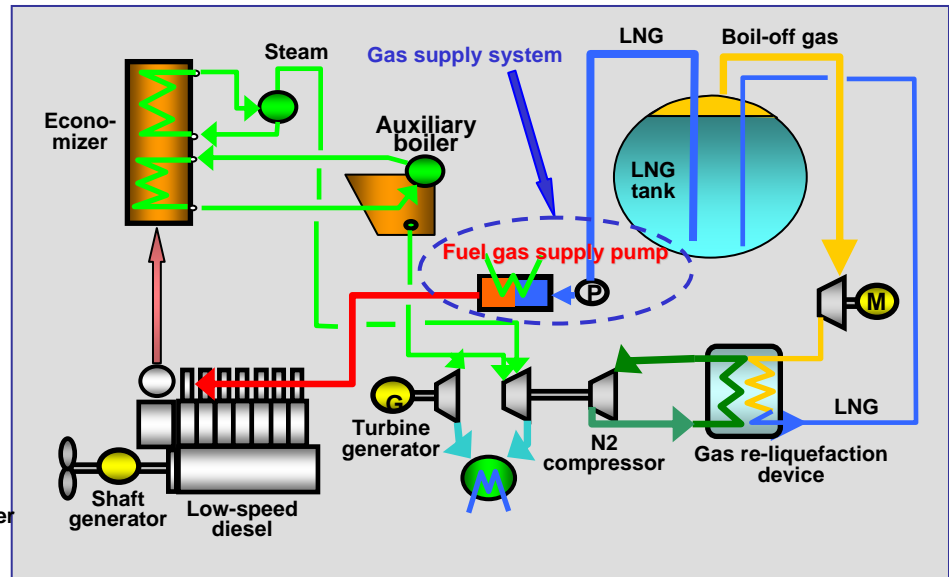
Gas supply system

LNG

Boil-off gas

Steam

Economizer

Auxiliary boiler

LNG tank

Fuel gas supply pump

P

M

G

Turbine generator

N2 compressor

LNG

Gas re-liquefaction device

M

Shaft generator

Low-speed diesel

er